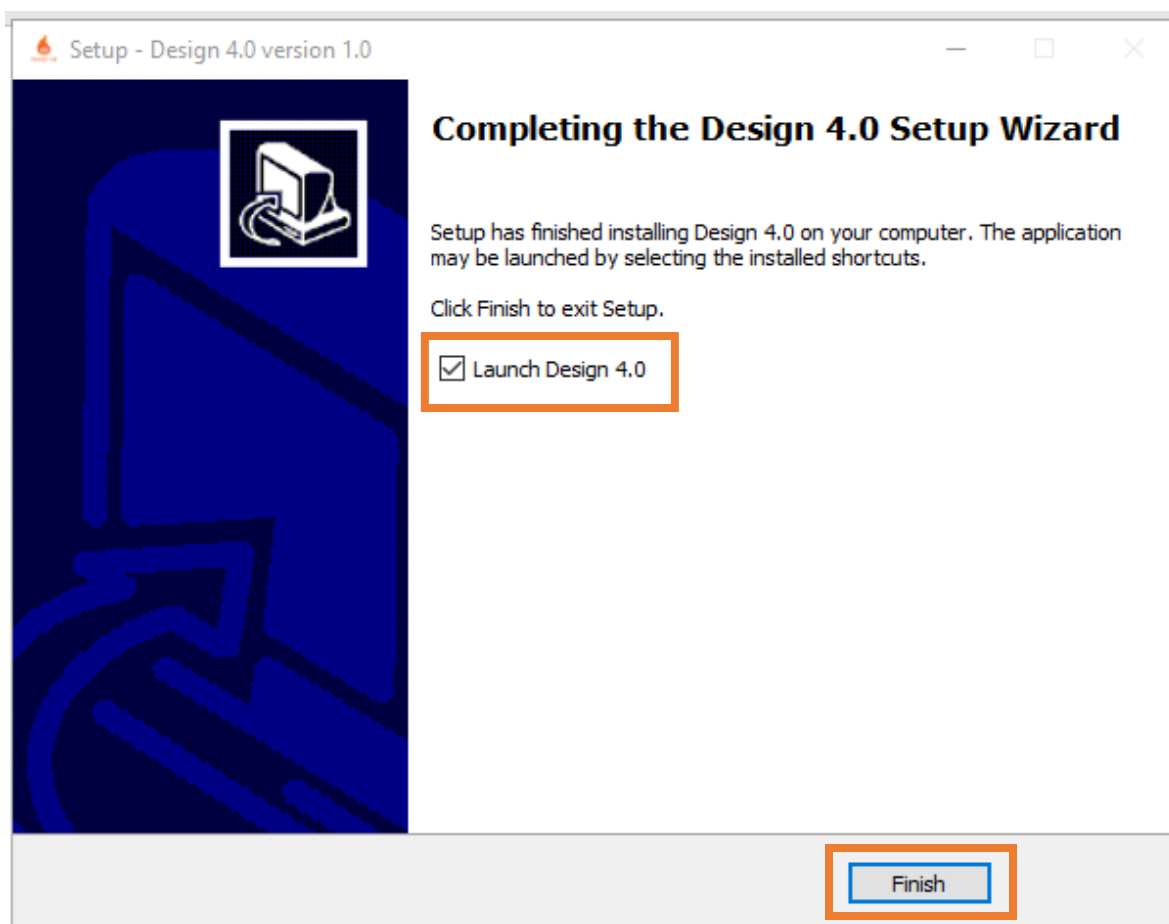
Setup - Design 4.0 version 1.0

Completing the Design 4.0 Setup Wizard

Setup has finished installing Design 4.0 on your computer. The application may be launched by selecting the installed shortcuts.

Click Finish to exit Setup.

☑ Launch Design 4.0

Finish